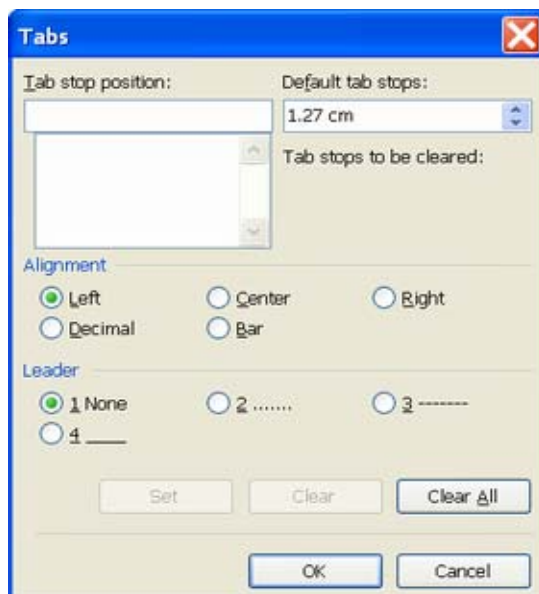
Tabs

Tab stop position:

Default tab stops:

1.27 cm

Tab stops to be cleared:

Alignment

Left

Center

Right

Decimal

Bar

Leader

1 None

2 .......

3 --------

4 ____

Set

Clear

Clear All

OK

Cancel